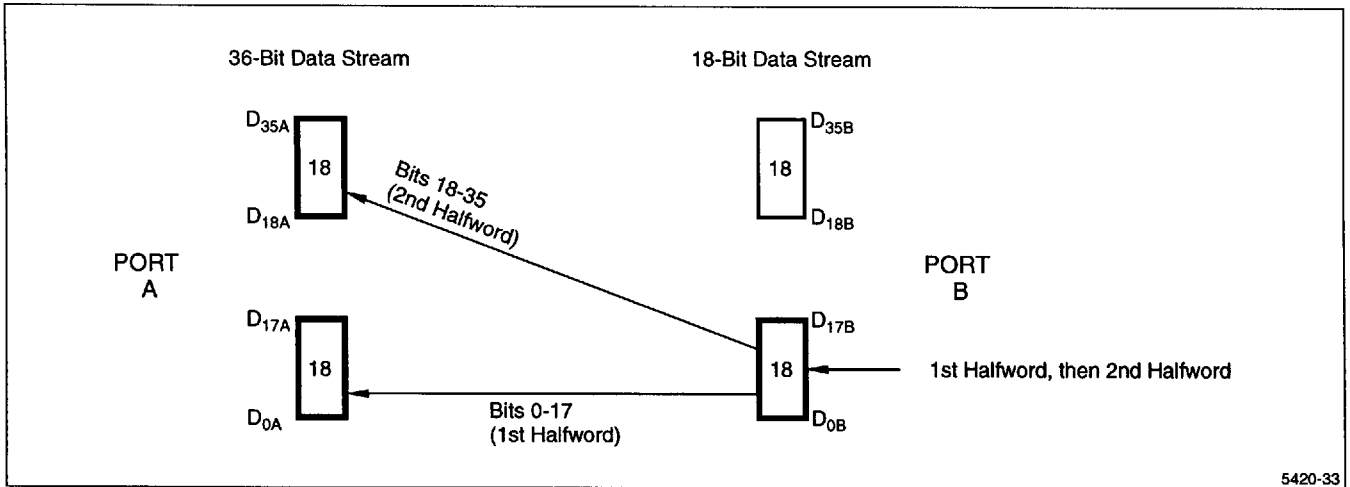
36-Bit Data Stream

18-Bit Data Stream

$D_{35A}$

18

$D_{18A}$

Bits 18-35 (2nd Halfword)

$D_{35B}$

18

$D_{18B}$

PORT A

PORT B

$D_{17A}$

18

$D_{0A}$

Bits 0-17 (1st Halfword)

$D_{17B}$

18

$D_{0B}$

1st Halfword, then 2nd Halfword

5420-33